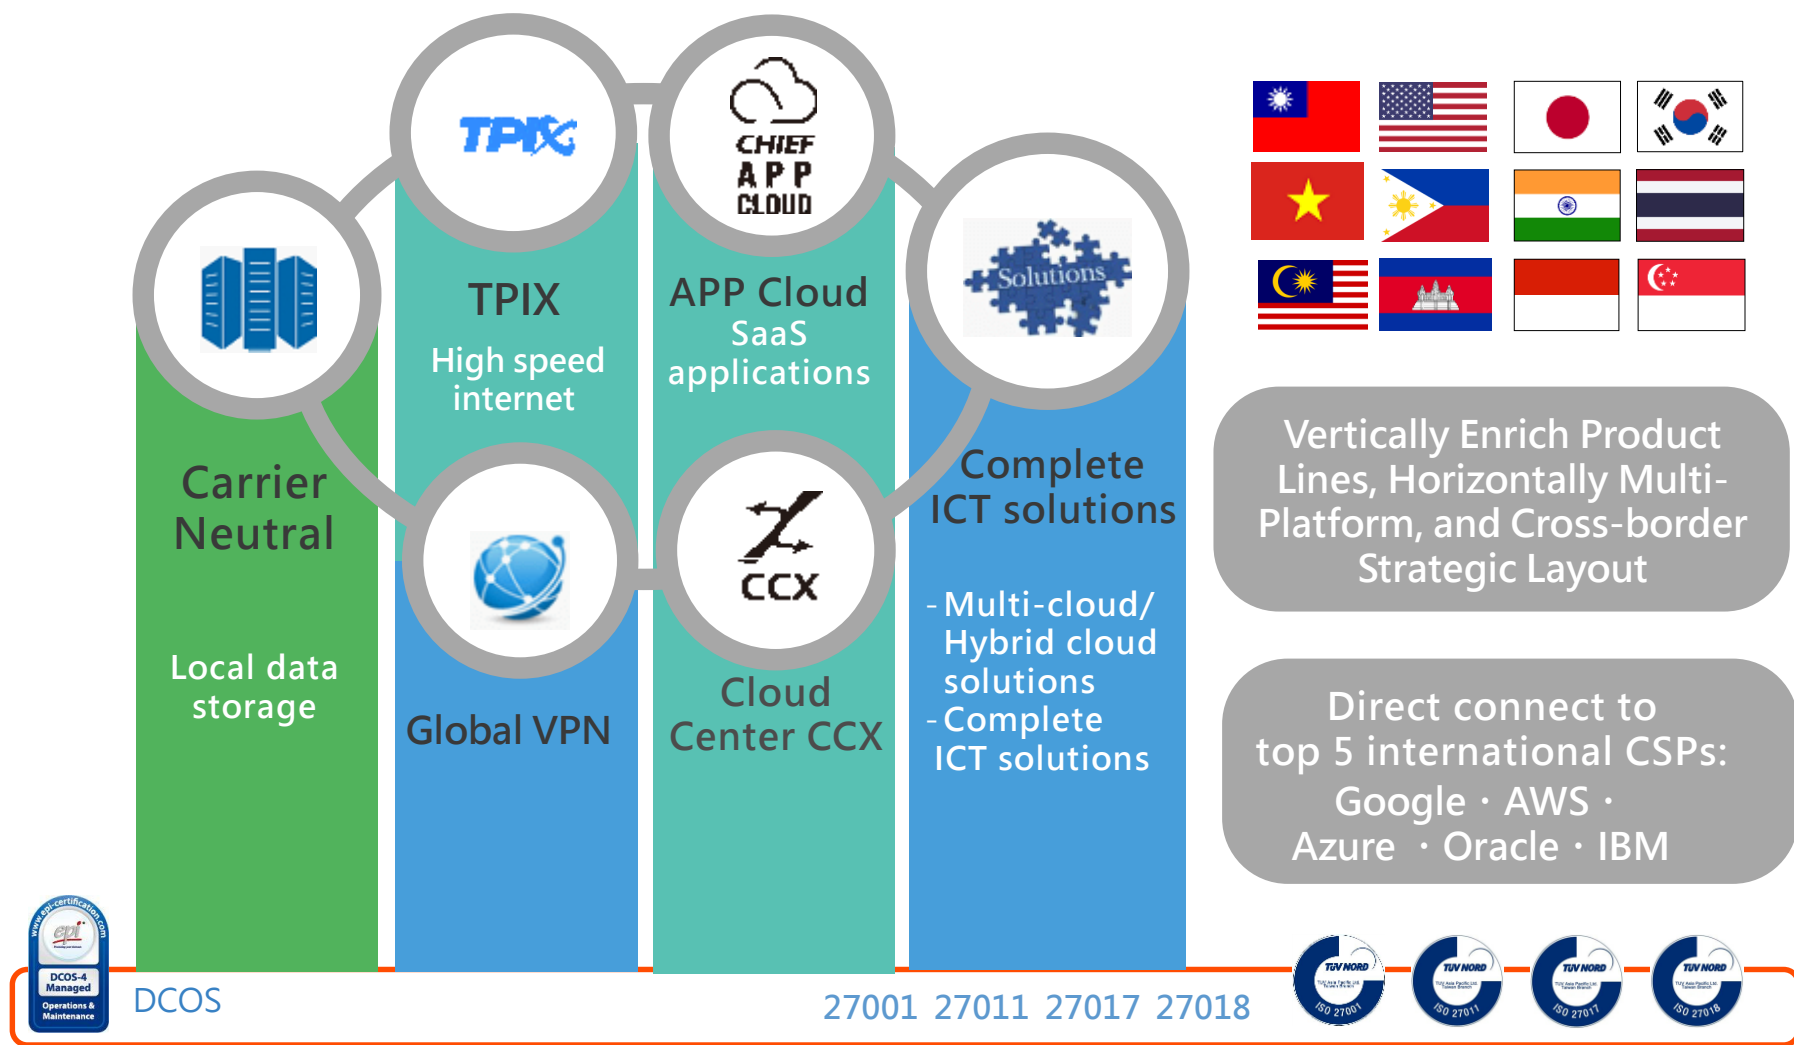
TPIX

CHIEF APP CLOUD

Solutions

Carrier Neutral

Local data storage

TPIX
High speed internet

APP Cloud
SaaS applications

Complete ICT solutions

- Multi-cloud/ Hybrid cloud solutions
- Complete ICT solutions

Global VPN

CCX

Cloud Center CCX

Vertically Enrich Product Lines, Horizontally Multi-Platform, and Cross-border Strategic Layout

Direct connect to top 5 international CSPs:
Google · AWS ·
Azure · Oracle · IBM

www.epi-certification.com
epi
DCOS-4 Managed
Operations & Maintenance

DCOS

27001 27011 27017 27018

TÜV NORD ISO 27001
TÜV NORD ISO 27011
TÜV NORD ISO 27017
TÜV NORD ISO 27018